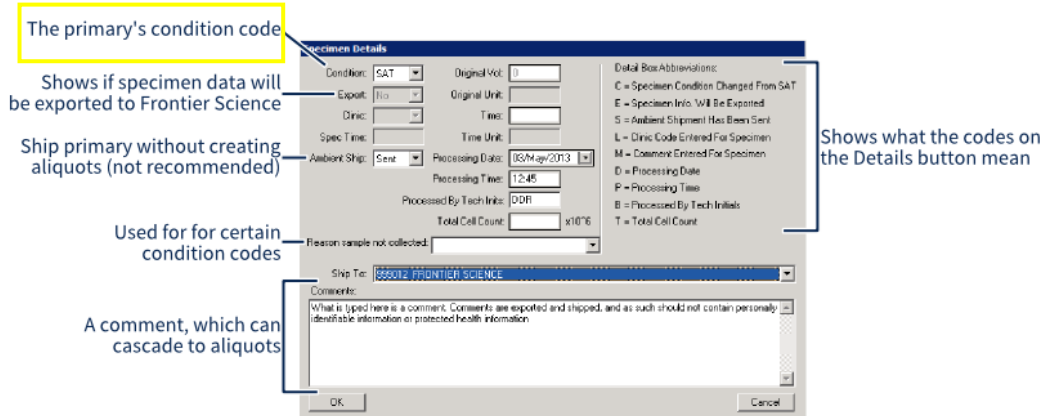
The primary's condition code

Shows if specimen data will be exported to Frontier Science

Ship primary without creating aliquots (not recommended)

Used for for certain condition codes

A comment, which can cascade to aliquots

Shows what the codes on the Details button mean

Specimen Details

Condition: SAT
Export: No
Clinic:
Spec Time:
Ambient Ship: Sent
Original Vol: 0
Original Unit:
Time:
Time Unit:
Processing Date: 03/May/2013
Processing Time: 12:45
Processed By Tech Inits: DDR
Total Cell Count: x10^6
Reason sample not collected:

Detail Box Abbreviations:
C = Specimen Condition Changed From SAT
E = Specimen Info. Will Be Exported
S = Ambient Shipment Has Been Sent
L = Clinic Code Entered For Specimen
M = Comment Entered For Specimen
D = Processing Date
P = Processing Time
B = Processed By Tech Initials
T = Total Cell Count

Ship To: 999012 FRONTIER SCIENCE

Comments:
What is typed here is a comment. Comments are exported and shipped, and as such should not contain personally identifiable information or protected health information.

OK
Cancel